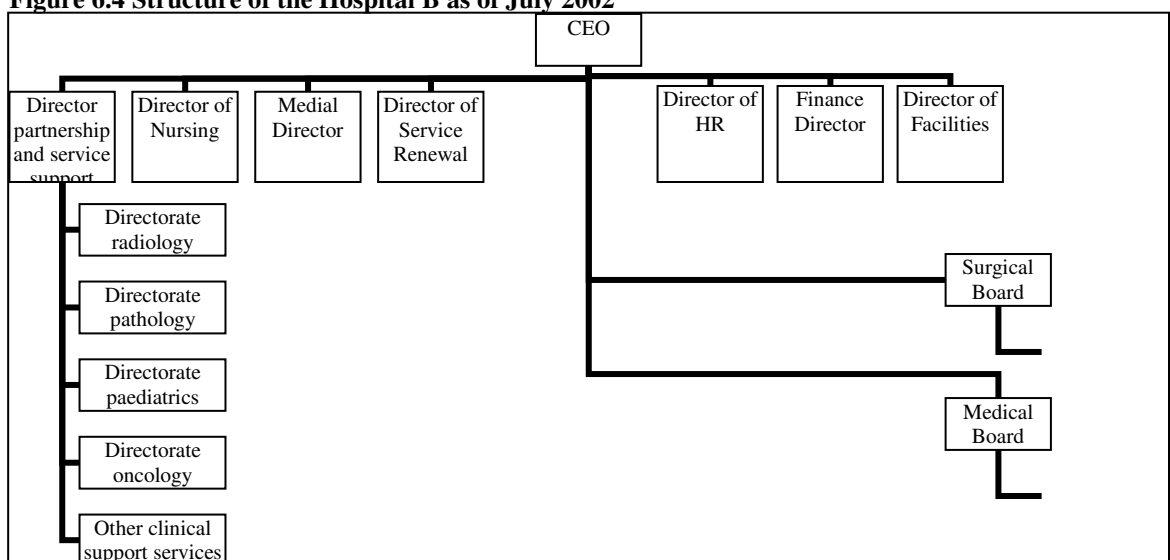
Figure 6.4 Structure of the Hospital B as of July 2002

CEO

Director partnership and service support

Director of Nursing

Medial Director

Director of Service Renewal

Director of HR

Finance Director

Director of Facilities

Directorate radiology

Directorate pathology

Directorate paediatrics

Directorate oncology

Other clinical support services

Surgical Board

Medical Board